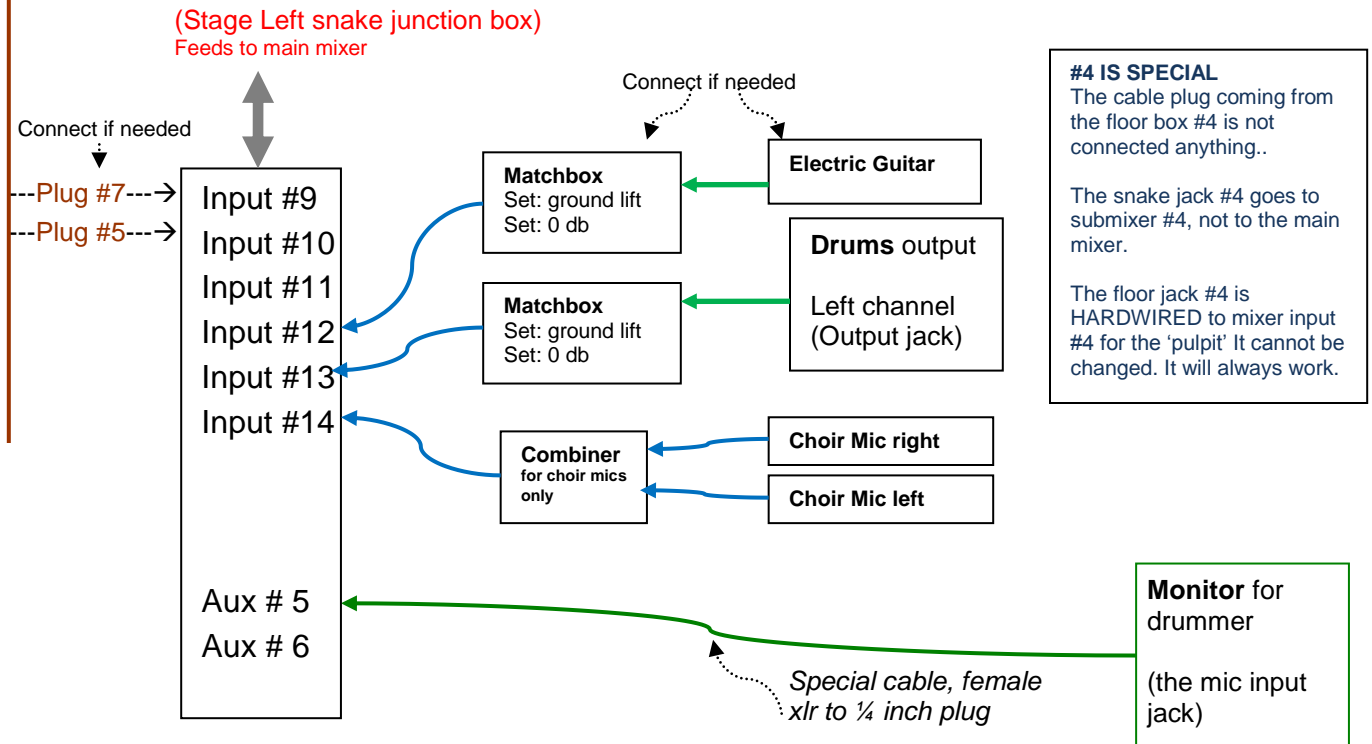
(Stage Left snake junction box)
Feeds to main mixer

Connect if needed

---Plug #7---
---Plug #5---

Input #9
Input #10
Input #11
Input #12
Input #13
Input #14

Aux # 5
Aux # 6

Connect if needed

Matchbox
Set: ground lift
Set: 0 db

Electric Guitar

Drums output

Left channel
(Output jack)

Matchbox
Set: ground lift
Set: 0 db

Combiner
for choir mics only

Choir Mic right

Choir Mic left

#4 IS SPECIAL
The cable plug coming from the floor box #4 is not connected anything..

The snake jack #4 goes to submixer #4, not to the main mixer.

The floor jack #4 is HARDWIRED to mixer input #4 for the 'pulpit' It cannot be changed. It will always work.

Monitor for drummer

(the mic input jack)

Special cable, female xlr to ¼ inch plug